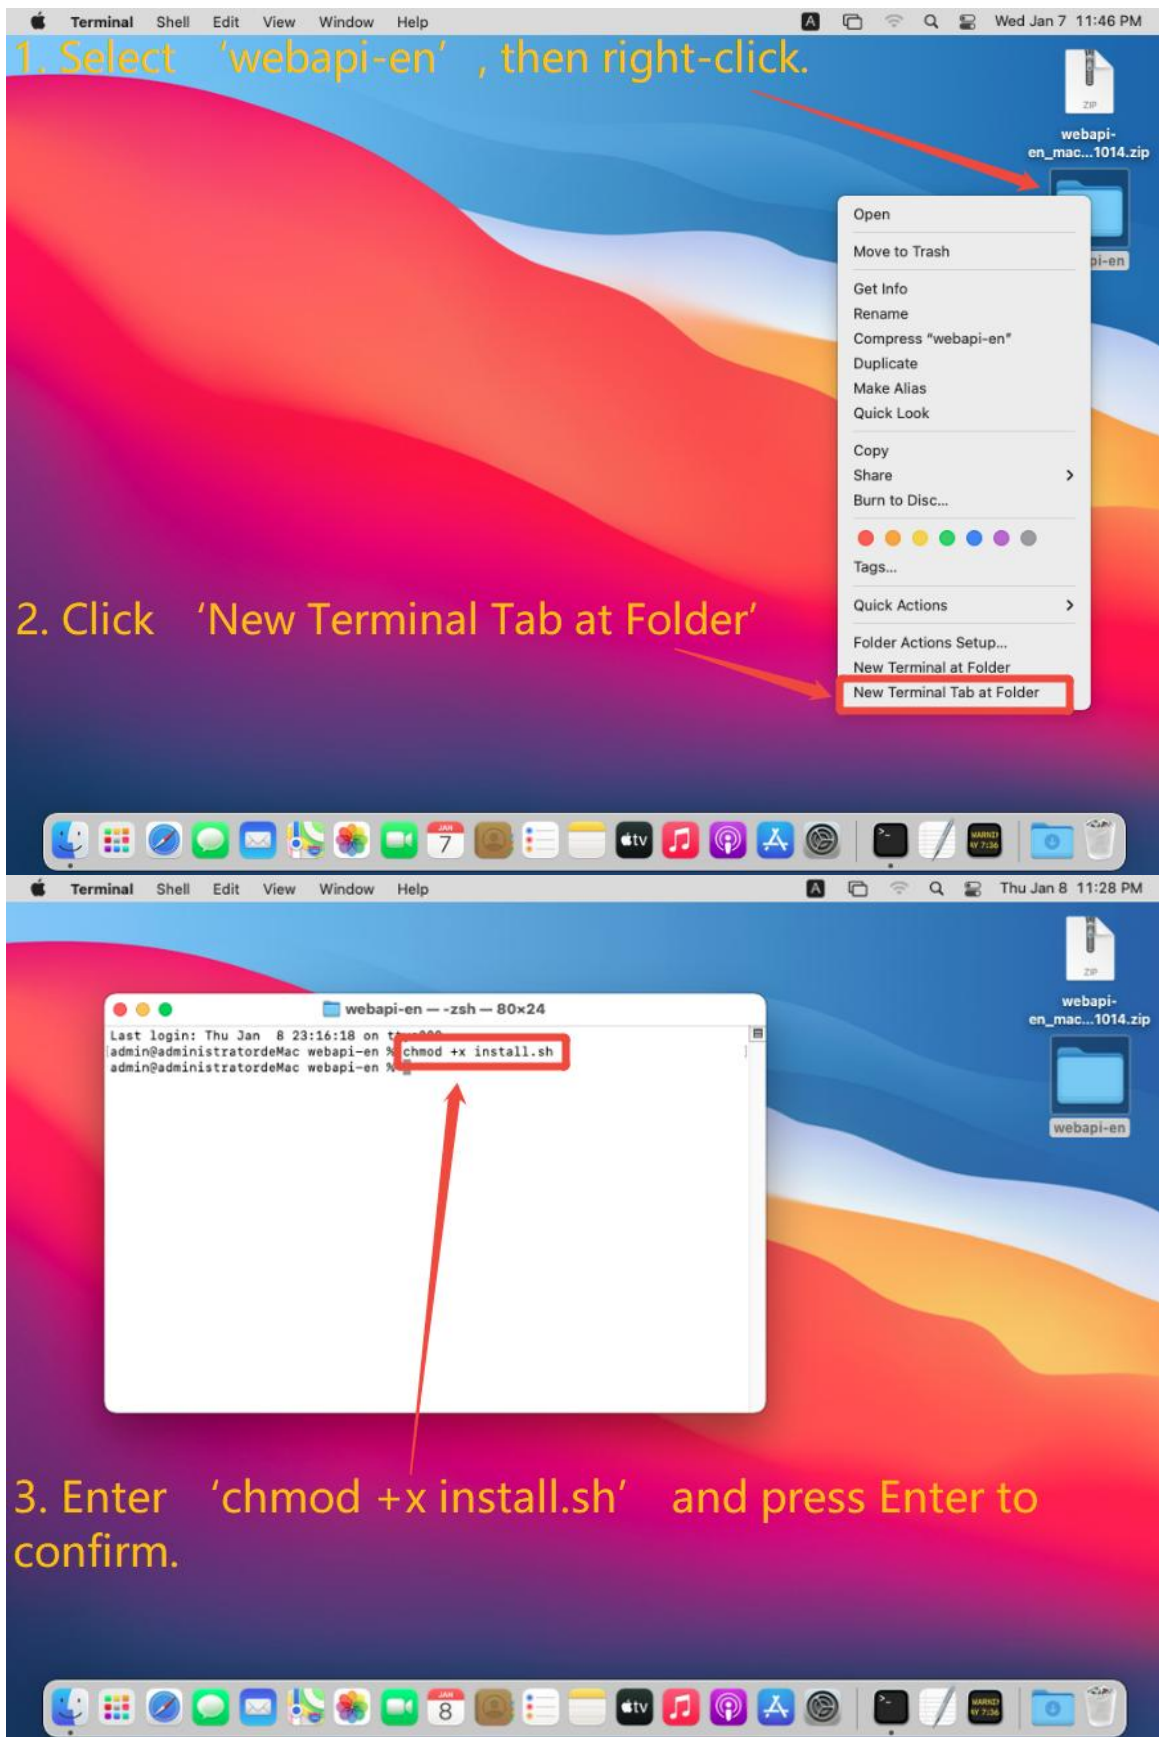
Terminal Shell Edit View Window Help

A Wed Jan 7 11:46 PM

1. Select 'webapi-en' , then right-click.

ZIP

webapi-en_mac...1014.zip

Open

Move to Trash

Get Info

Rename

Compress "webapi-en"

Duplicate

Make Alias

Quick Look

Copy

Share

Burn to Disc...

Tags...

Quick Actions

Folder Actions Setup...

New Terminal at Folder

New Terminal Tab at Folder

pi-en

2. Click 'New Terminal Tab at Folder'

JAN 7

tv

Terminal Shell Edit View Window Help

A Thu Jan 8 11:28 PM

ZIP

webapi-en_mac...1014.zip

webapi-en

webapi-en — -zsh — 80×24

Last login: Thu Jan 8 23:16:18 on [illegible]

admin@administratordeMac webapi-en % chmod +x install.sh

admin@administratordeMac webapi-en %

3. Enter 'chmod +x install.sh' and press Enter to confirm.

JAN 8

tv